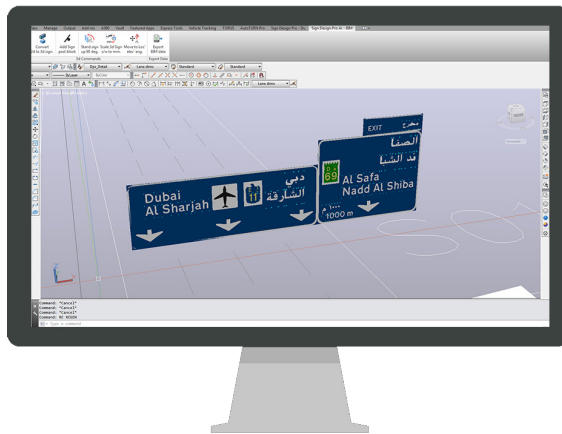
Manage Output Add-ins A360 Vault Featured Apps Express Tools Vehicle Tracking FOR3 AutoTURN Pro Sign Design Pro Ai Sign Design Pro Ai - BIM

Convert 2d to 3D sign
Add Sign post block
Stand sign up 90 deg.
Scale 3d Sign plu to mm
Move to Loc/ elev/ ang
Export BIM data

3d Commands
Export Data

Dyn_Detail
Lane.dims
Standard
Standard
ByLayer
ByColor
Lane.dims

EXIT
مخرج

Dubai
Al Sharjah
دبي
الشارقة
11

E 11
69
الصفا
ند الشبا
Al Safa
Nadd Al Shiba
١٠٠٠ م
1000 m

Command: *Cancel*
Command: *Cancel*
Command: *Cancel*
Command: RE REGEN
Type a command